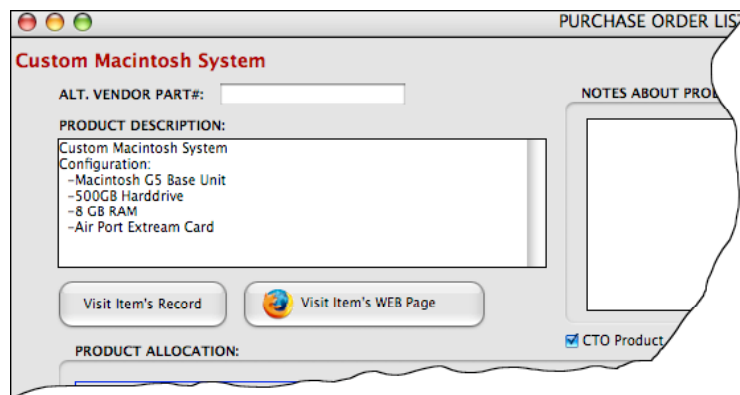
PURCHASE ORDER LIS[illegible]

Custom Macintosh System

ALT. VENDOR PART#:

PRODUCT DESCRIPTION:

Custom Macintosh System
Configuration:
-Macintosh G5 Base Unit
-500GB Harddrive
-8 GB RAM
-Air Port Extream Card

NOTES ABOUT PRO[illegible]

Visit Item's Record

Visit Item's WEB Page

CTO Product

PRODUCT ALLOCATION: